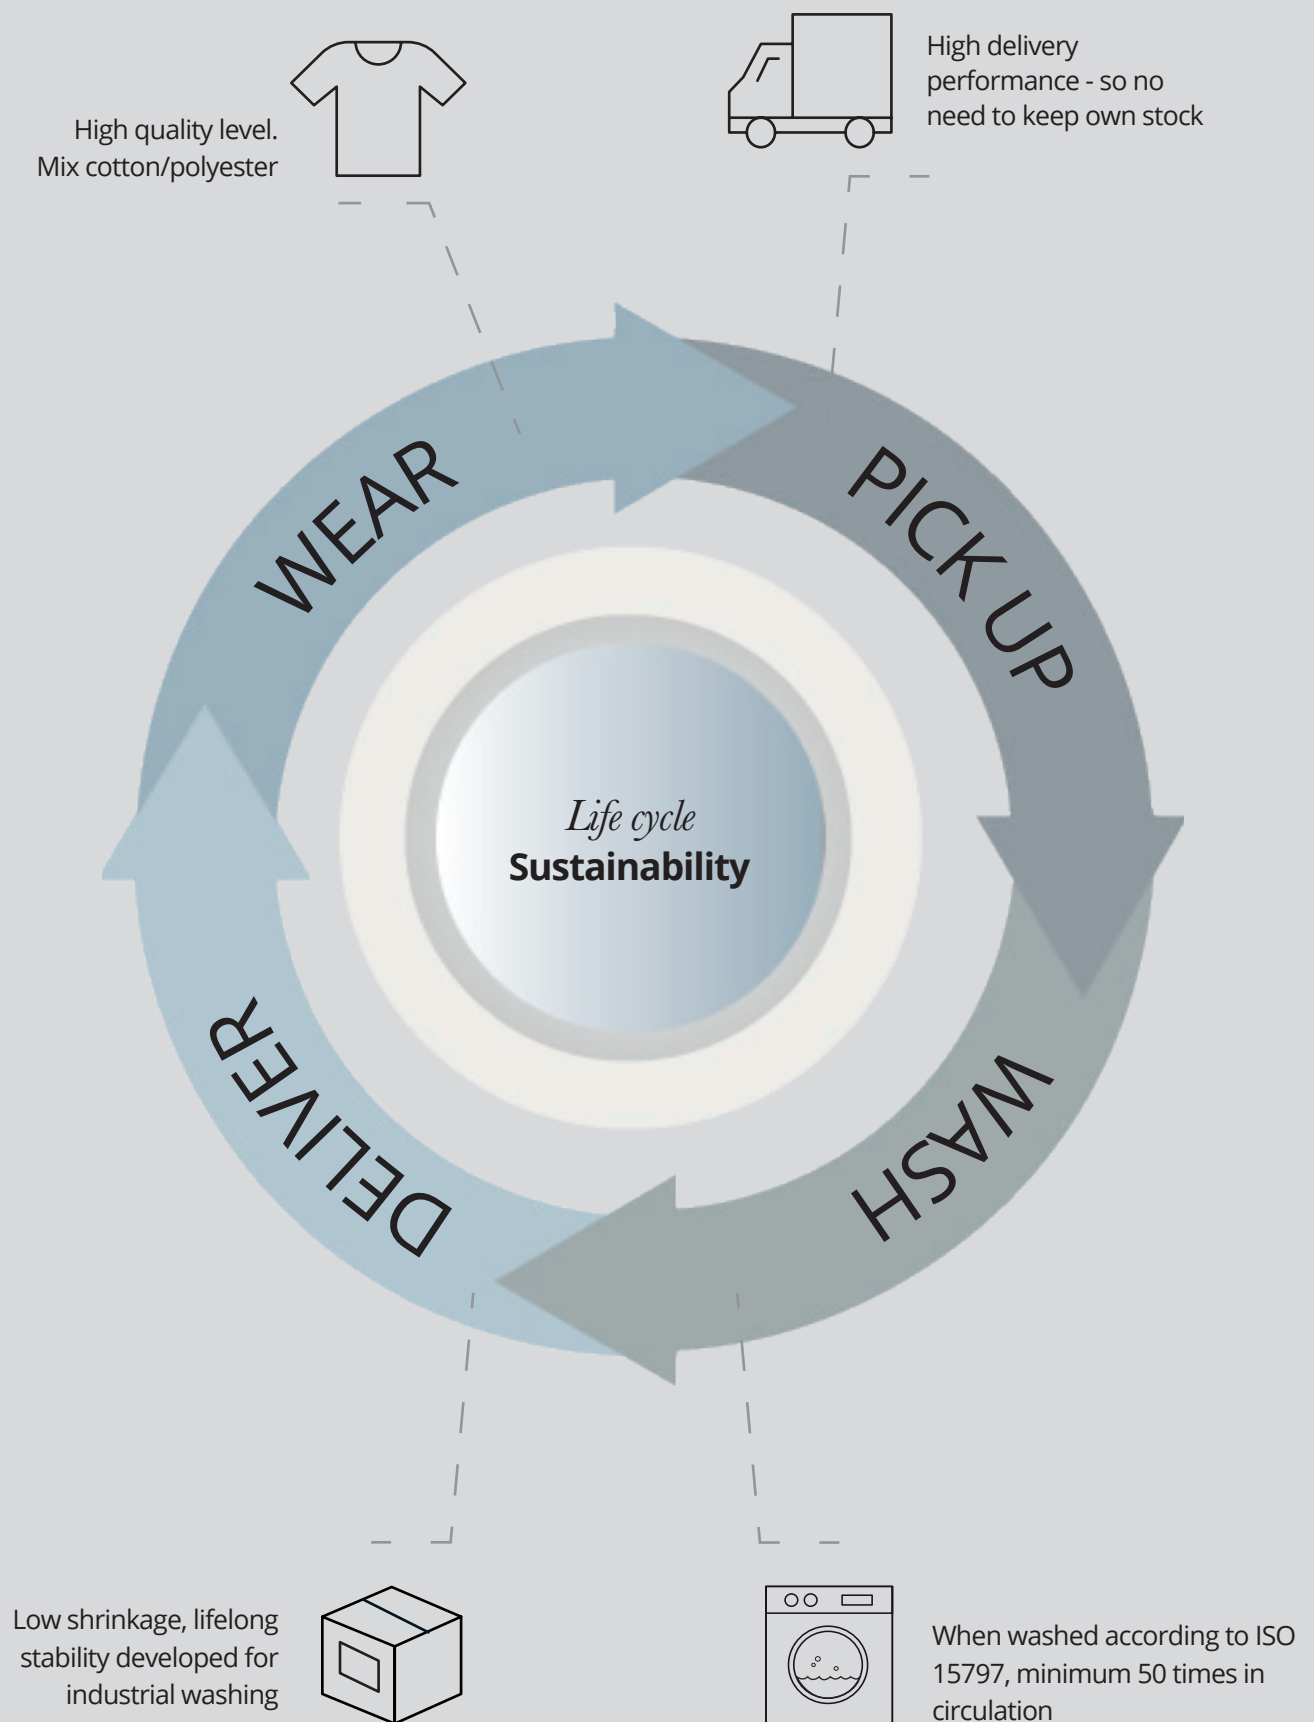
High quality level.
Mix cotton/polyester

High delivery performance - so no need to keep own stock

WEAR

PICK UP

Life cycle
Sustainability

DELIVER

WASH

Low shrinkage, lifelong stability developed for industrial washing

When washed according to ISO 15797, minimum 50 times in circulation